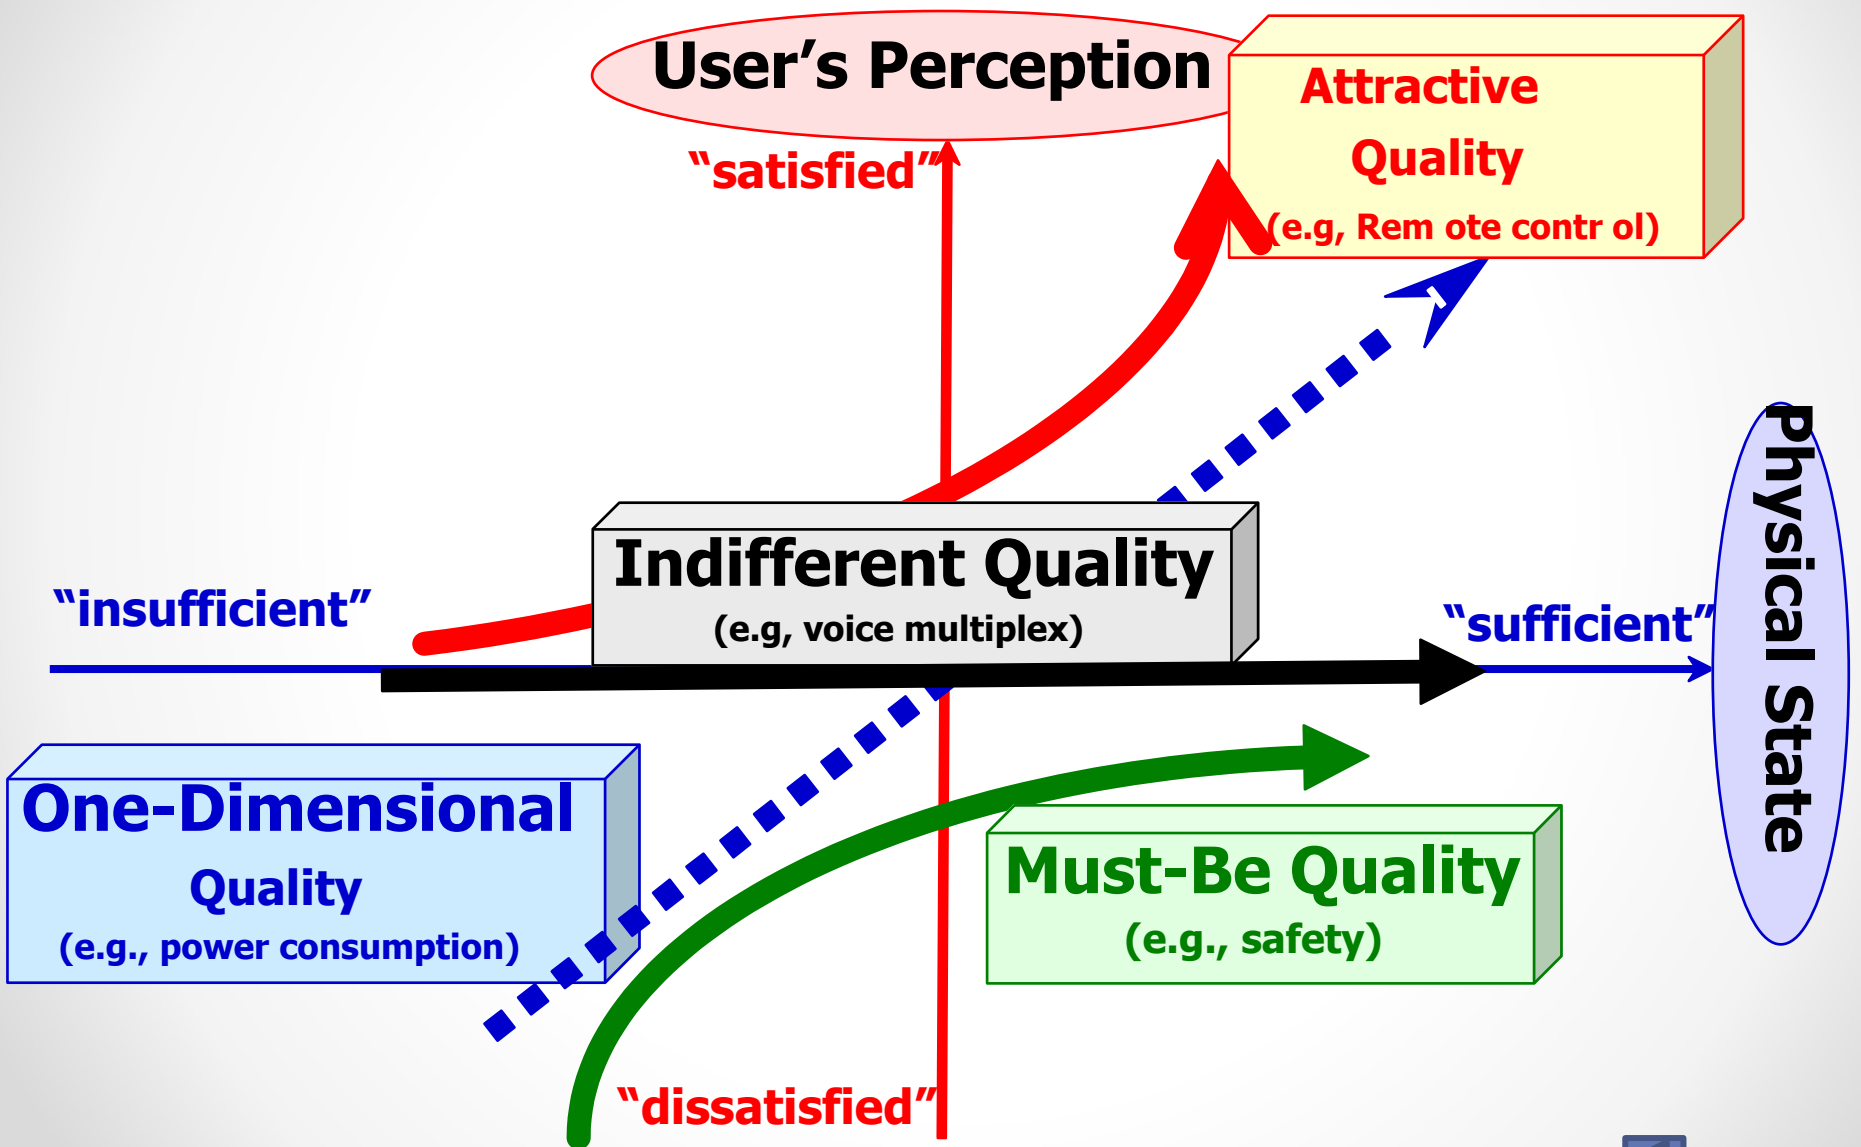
User’s Perception

Attractive Quality
(e.g, Rem ote contr ol)

“satisfied”

Indifferent Quality
(e.g, voice multiplex)

“insufficient”

“sufficient”

Physical State

One-Dimensional Quality
(e.g., power consumption)

Must-Be Quality
(e.g., safety)

“dissatisfied”